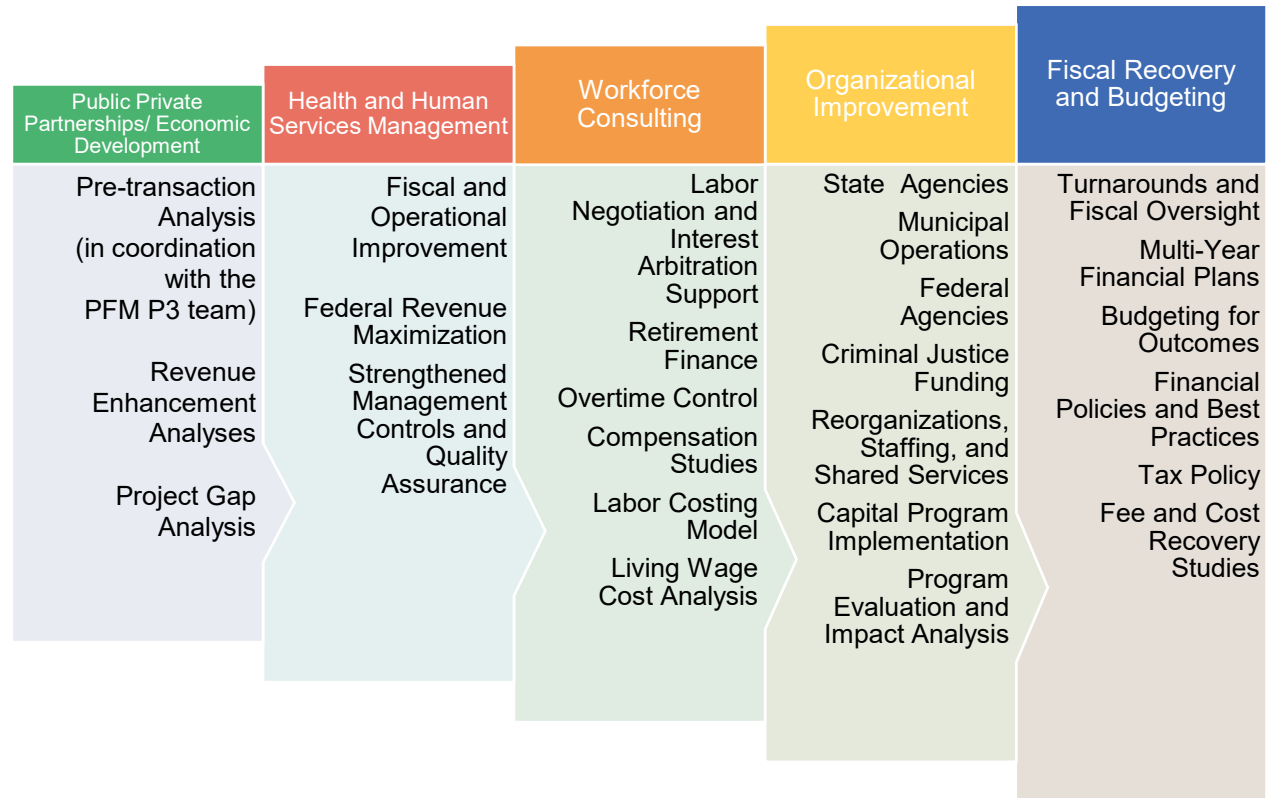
Public Private Partnerships/ Economic Development

Pre-transaction Analysis (in coordination with the PFM P3 team)

Revenue Enhancement Analyses

Project Gap Analysis

Health and Human Services Management

Fiscal and Operational Improvement

Federal Revenue Maximization

Strengthened Management Controls and Quality Assurance

Workforce Consulting

Labor Negotiation and Interest Arbitration Support

Retirement Finance

Overtime Control

Compensation Studies

Labor Costing Model

Living Wage Cost Analysis

Organizational Improvement

State Agencies

Municipal Operations

Federal Agencies

Criminal Justice Funding

Reorganizations, Staffing, and Shared Services

Capital Program Implementation

Program Evaluation and Impact Analysis

Fiscal Recovery and Budgeting

Turnarounds and Fiscal Oversight

Multi-Year Financial Plans

Budgeting for Outcomes

Financial Policies and Best Practices

Tax Policy

Fee and Cost Recovery Studies